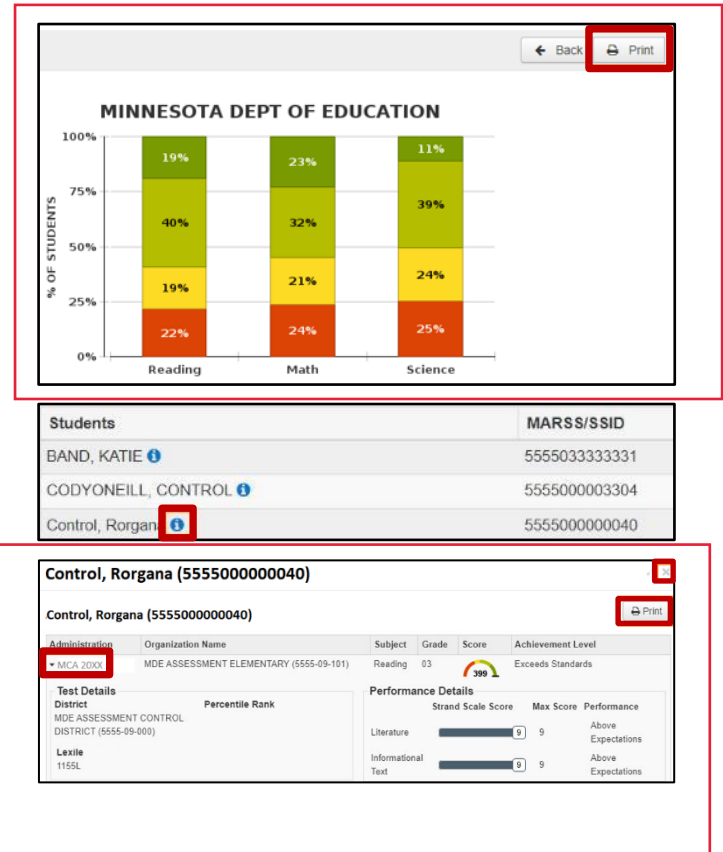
Back Print

MINNESOTA DEPT OF EDUCATION

| | Reading | Math | Science |
|---|---|---|---|
| | 19% | 23% | 11% |
| | 40% | 32% | 39% |
| | 19% | 21% | 24% |
| | 22% | 24% | 25% |

100%
75%
50%
25%
0%
% OF STUDENTS

| Students | MARSS/SSID |
|---|---|
| BAND, KATIE | 5555033333331 |
| CODYONEILL, CONTROL | 5555000003304 |
| Control, Rorgana | 5555000000040 |

Control, Rorgana (5555000000040)

Control, Rorgana (5555000000040)

Print

| Administration | Organization Name | Subject | Grade | Score | Achievement Level |
|---|---|---|---|---|---|
| MCA 20XX | MDE ASSESSMENT ELEMENTARY (5555-09-101) | Reading | 03 | 399 | Exceeds Standards |

Test Details
District
MDE ASSESSMENT CONTROL DISTRICT (5555-09-000)
Percentile Rank
Lexile
1155L

Performance Details

| | Strand Scale Score | Max Score | Performance |
|---|---|---|---|
| Literature | 9 | 9 | Above Expectations |
| Informational Text | 9 | 9 | Above Expectations |